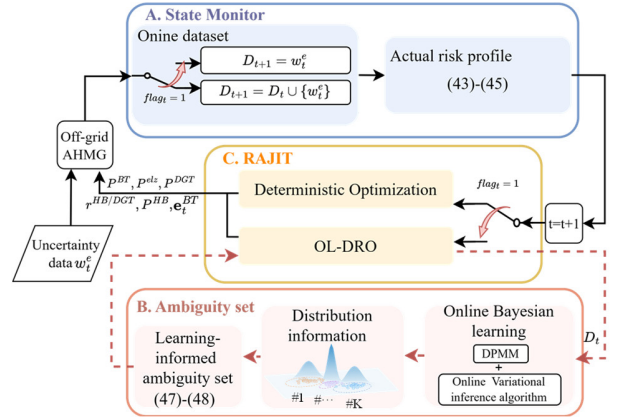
A. State Monitor

Onine dataset

$D_{t+1} = w_t^e$

$flag_t = 1$

$D_{t+1} = D_t \cup \{w_t^e\}$

Actual risk profile (43)-(45)

Off-grid AHMG

C. RAJIT

$P^{BT}, P^{elz}, P^{DGT}$

$r^{HB/DGT}, P^{HB}, \mathbf{e}_t^{BT}$

Deterministic Optimization

$flag_t = 1$

OL-DRO

t=t+1

Uncertainty data $w_t^e$

B. Ambiguity set

Learning-informed ambiguity set (47)-(48)

Distribution information

#1 #··· #K

Online Bayesian learning

DPMM

+

Online Variational inference algorithm

$D_t$